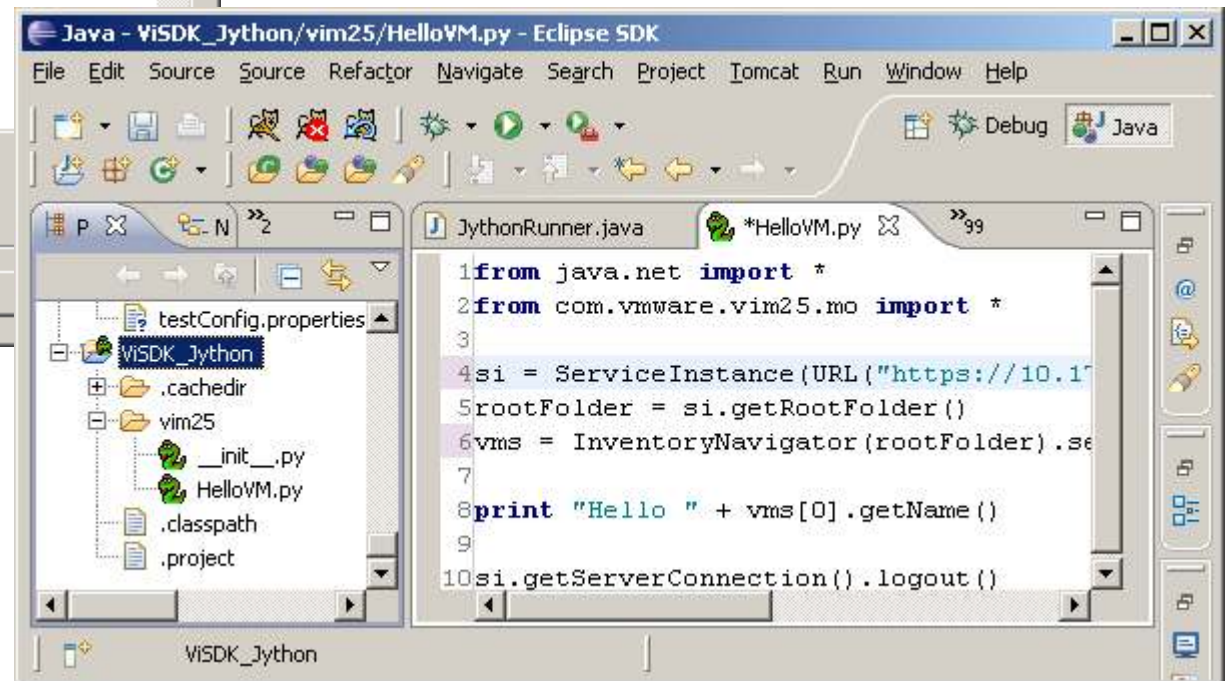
Java - ViSDK_Jython/vim25/HelloVM.py - Eclipse SDK

File Edit Source Source Refactor Navigate Search Project Tomcat Run Window Help

Debug Java

P N »2

JythonRunner.java *HelloVM.py »99

testConfig.properties
ViSDK_Jython
.cachedir
vim25
__init__.py
HelloVM.py
.classpath
.project

1from java.net import *
2from com.vmware.vim25.mo import *
3
4si = ServiceInstance(URL("https://10.1
5rootFolder = si.getRootFolder()
6vms = InventoryNavigator(rootFolder).se
7
8print "Hello " + vms[0].getName()
9
10si.getServerConnection().logout()

ViSDK_Jython